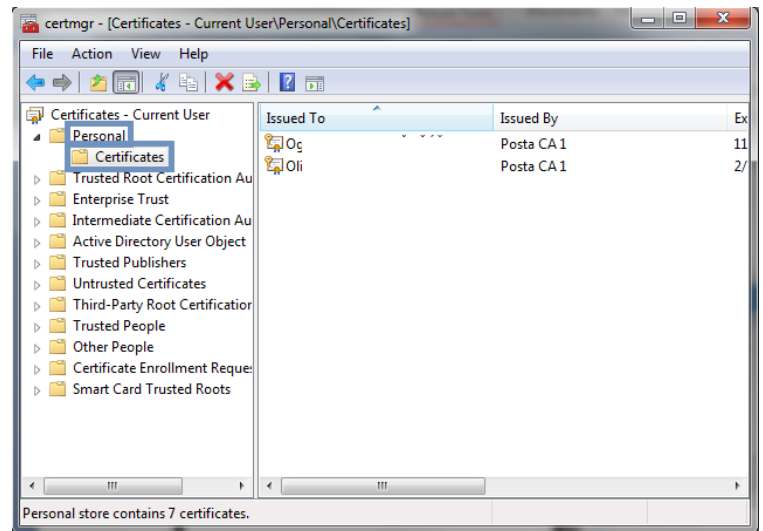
certmgr - [Certificates - Current User\Personal\Certificates]

File Action View Help

Certificates - Current User
Personal
Certificates
Trusted Root Certification Au
Enterprise Trust
Intermediate Certification Au
Active Directory User Object
Trusted Publishers
Untrusted Certificates
Third-Party Root Certificatior
Trusted People
Other People
Certificate Enrollment Reque
Smart Card Trusted Roots

| Issued To | Issued By | Ex |
|---|---|---|
| Oç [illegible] | Posta CA 1 | 11 |
| Oli | Posta CA 1 | 2/ |

Personal store contains 7 certificates.